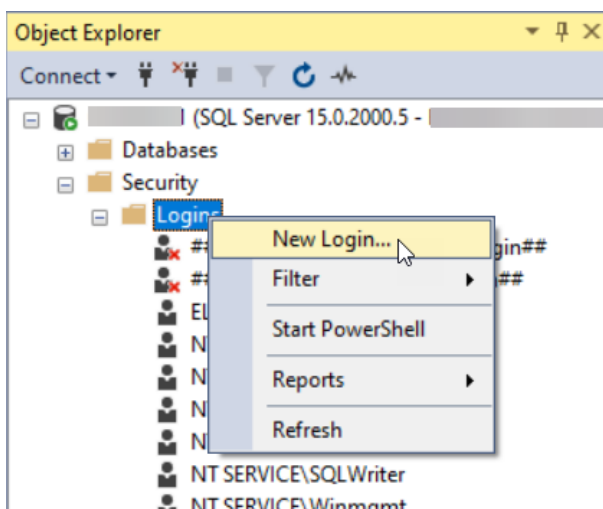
Object Explorer

Connect

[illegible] (SQL Server 15.0.2000.5 - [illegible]

Databases

Security

Logins

##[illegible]gin##

##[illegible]##

EL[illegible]

NT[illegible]

NT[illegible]

NT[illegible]

NT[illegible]

NT SERVICE\SQLWriter

NT SERVICE\Winmgmt

New Login...

Filter

Start PowerShell

Reports

Refresh